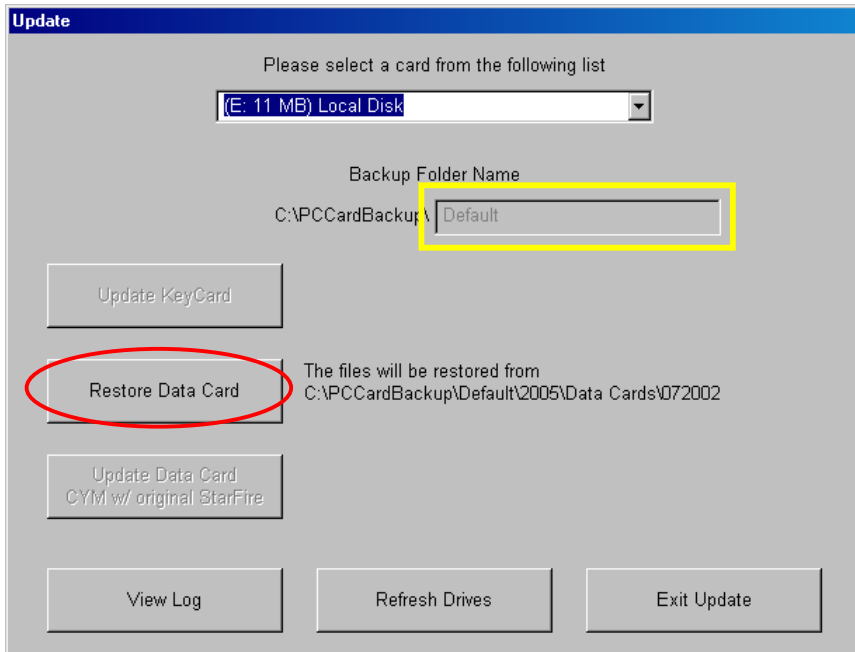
Update

Please select a card from the following list

(E: 11 MB) Local Disk

Backup Folder Name

C:\PCCardBackup\ Default

Update KeyCard

Restore Data Card

The files will be restored from
C:\PCCardBackup\Default\2005\Data Cards\072002

Update Data Card
CYM w/ original StarFire

View Log

Refresh Drives

Exit Update